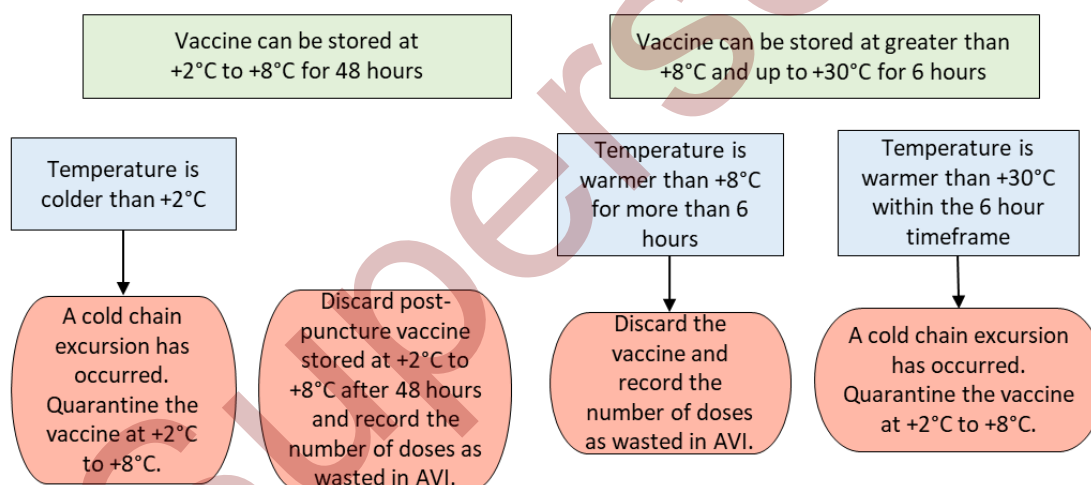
Vaccine can be stored at +2°C to +8°C for 48 hours

Vaccine can be stored at greater than +8°C and up to +30°C for 6 hours

Temperature is colder than +2°C

A cold chain excursion has occurred. Quarantine the vaccine at +2°C to +8°C.

Discard post-puncture vaccine stored at +2°C to +8°C after 48 hours and record the number of doses as wasted in AVI.

Temperature is warmer than +8°C for more than 6 hours

Discard the vaccine and record the number of doses as wasted in AVI.

Temperature is warmer than +30°C within the 6 hour timeframe

A cold chain excursion has occurred. Quarantine the vaccine at +2°C to +8°C.